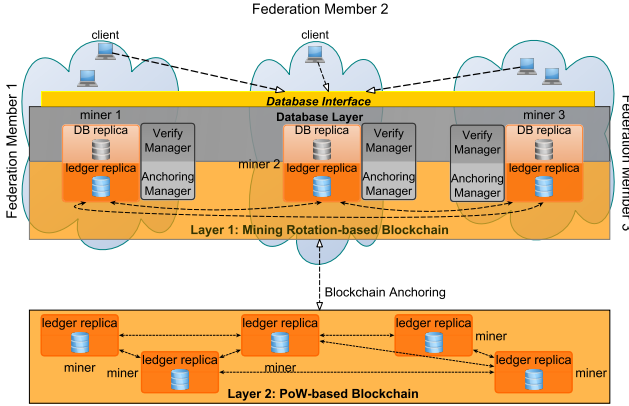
Federation Member 2

Federation Member 1

Federation Member 3

client

client

Database Interface

Database Layer

miner 1

DB replica

ledger replica

Verify Manager

Anchoring Manager

miner 2

DB replica

ledger replica

Verify Manager

Anchoring Manager

miner 3

Verify Manager

Anchoring Manager

DB replica

ledger replica

Layer 1: Mining Rotation-based Blockchain

Blockchain Anchoring

ledger replica

miner

ledger replica

ledger replica

miner

ledger replica

miner

ledger replica

miner

miner

Layer 2: PoW-based Blockchain